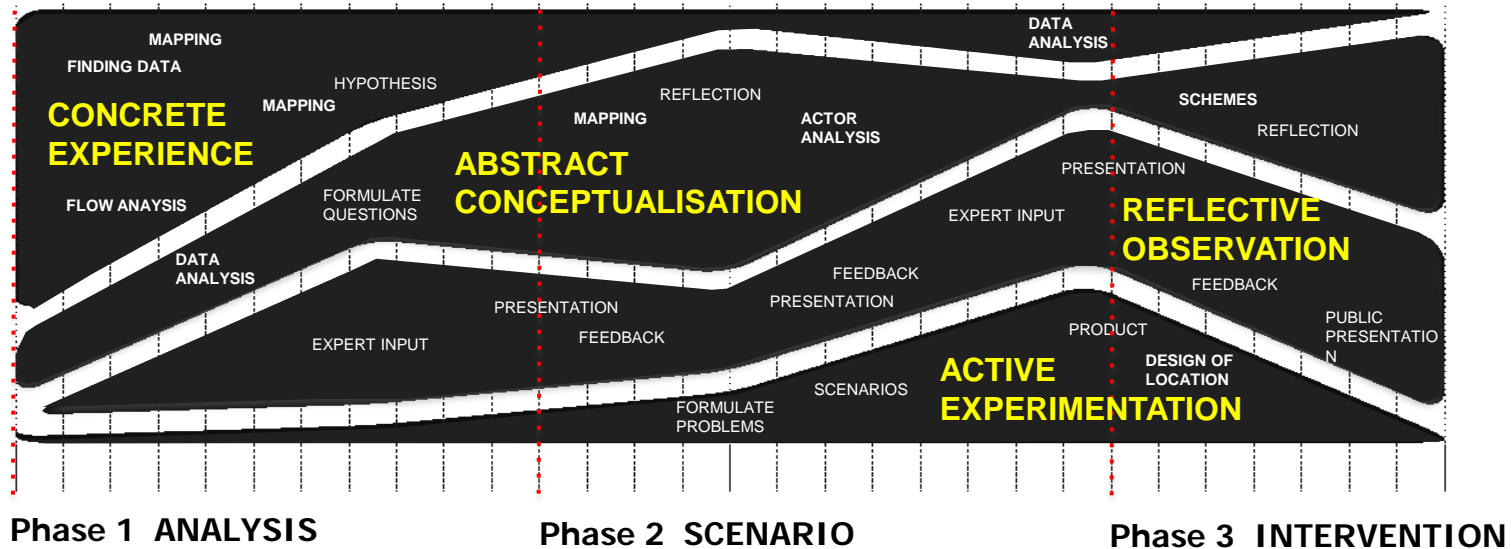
MAPPING
FINDING DATA
HYPOTHESIS
MAPPING
CONCRETE EXPERIENCE
FLOW ANAYSIS
FORMULATE QUESTIONS
DATA ANALYSIS

ABSTRACT CONCEPTUALISATION
MAPPING
REFLECTION
ACTOR ANALYSIS

DATA ANALYSIS
SCHEMES
REFLECTION
PRESENTATION
EXPERT INPUT
REFLECTIVE OBSERVATION

FEEDBACK
PRESENTATION
PRESENTATION
FEEDBACK
EXPERT INPUT
FEEDBACK
PRODUCT
PUBLIC PRESENTATIO N

SCENARIOS
ACTIVE EXPERIMENTATION
DESIGN OF LOCATION
FORMULATE PROBLEMS

Phase 1 ANALYSIS
Phase 2 SCENARIO
Phase 3 INTERVENTION